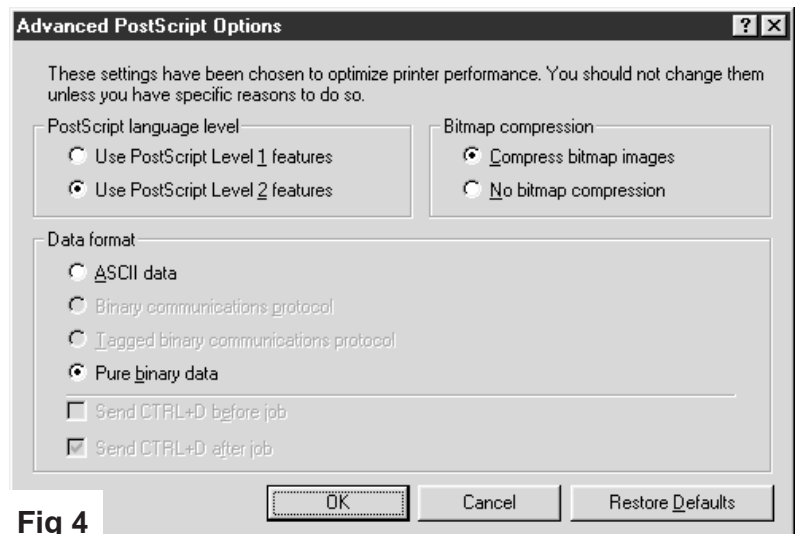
Advanced PostScript Options

?

These settings have been chosen to optimize printer performance. You should not change them unless you have specific reasons to do so.

PostScript language level

Use PostScript Level 1 features

Use PostScript Level 2 features

Bitmap compression

Compress bitmap images

No bitmap compression

Data format

ASCII data

Binary communications protocol

Tagged binary communications protocol

Pure binary data

Send CTRL+D before job

Send CTRL+D after job

OK

Cancel

Restore Defaults

Fig 4